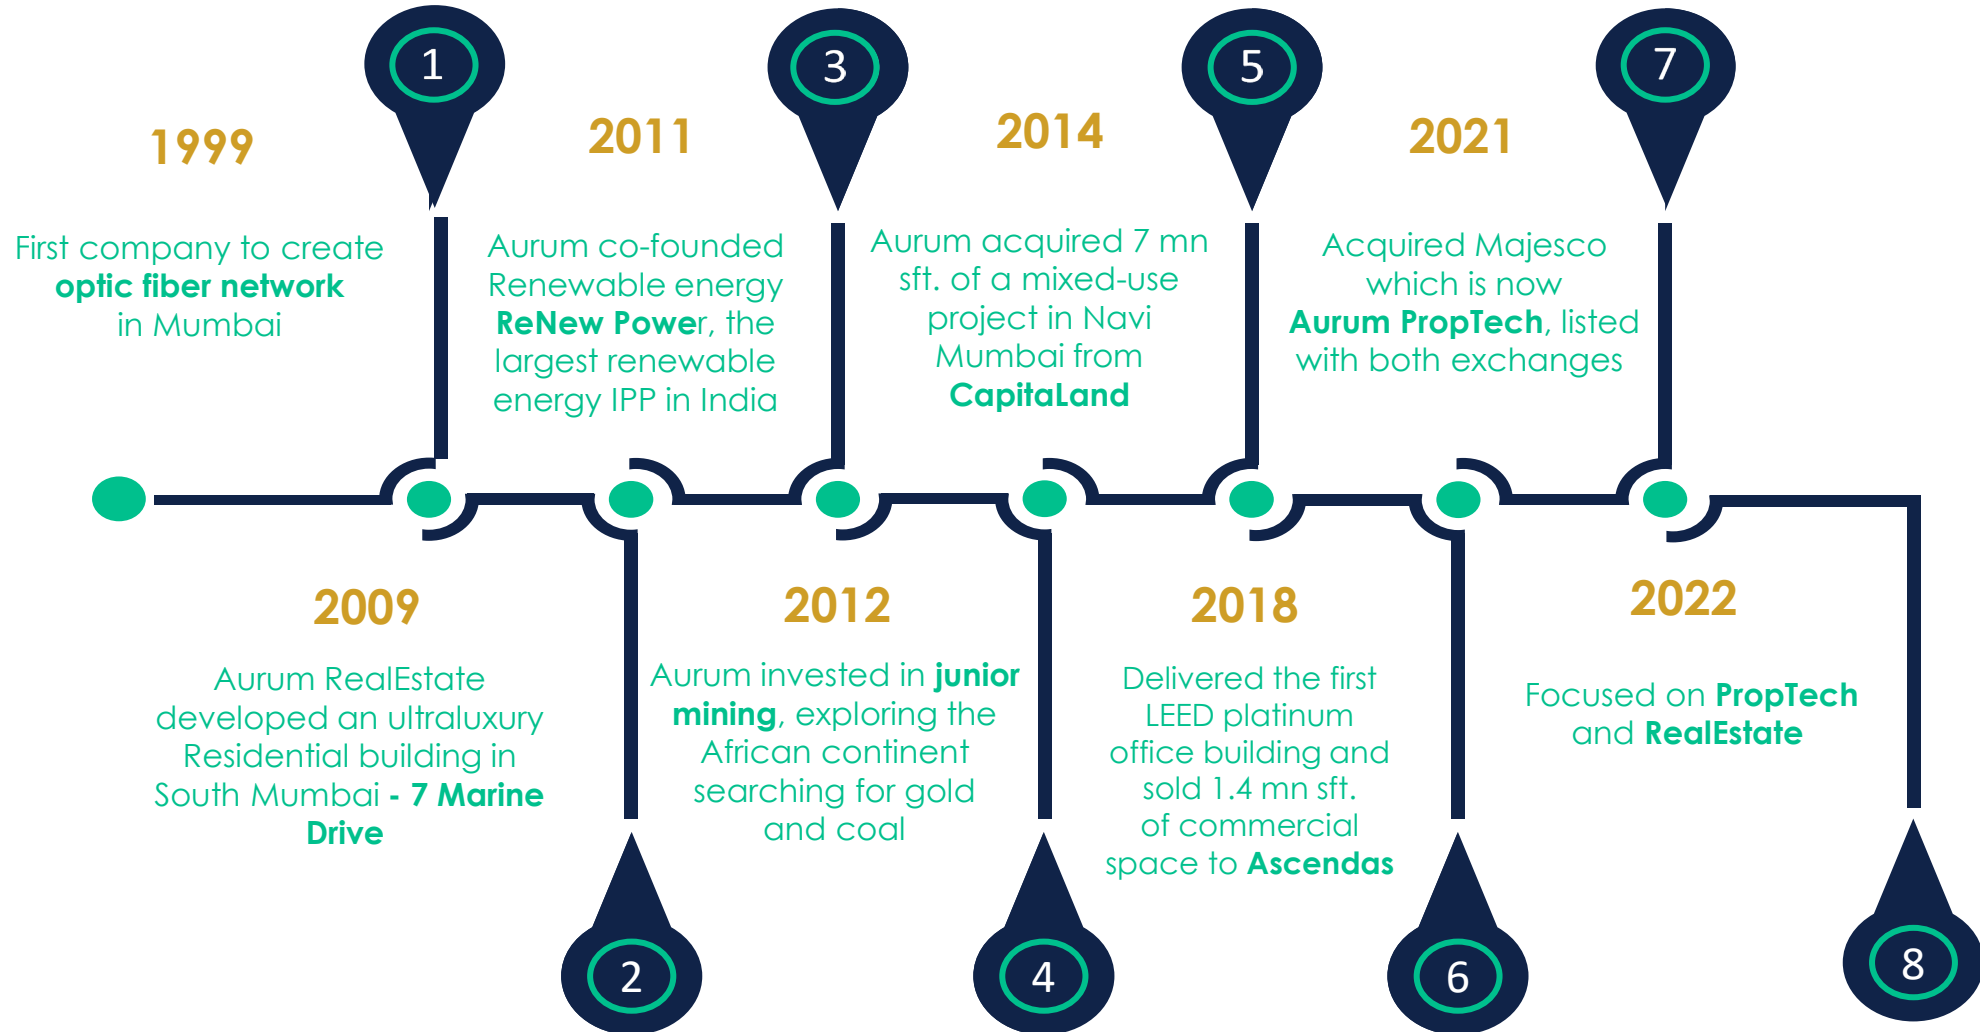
1

1999

First company to create **optic fiber network** in Mumbai

3

2011

Aurum co-founded Renewable energy **ReNew Power**, the largest renewable energy IPP in India

5

2014

Aurum acquired 7 mn sft. of a mixed-use project in Navi Mumbai from **CapitaLand**

7

2021

Acquired Majesco which is now **Aurum PropTech**, listed with both exchanges

2009

Aurum RealEstate developed an ultraluxury Residential building in South Mumbai **- 7 Marine Drive**

2

2012

Aurum invested in **junior mining**, exploring the African continent searching for gold and coal

4

2018

Delivered the first LEED platinum office building and sold 1.4 mn sft. of commercial space to **Ascendas**

6

2022

Focused on **PropTech** and **RealEstate**

8